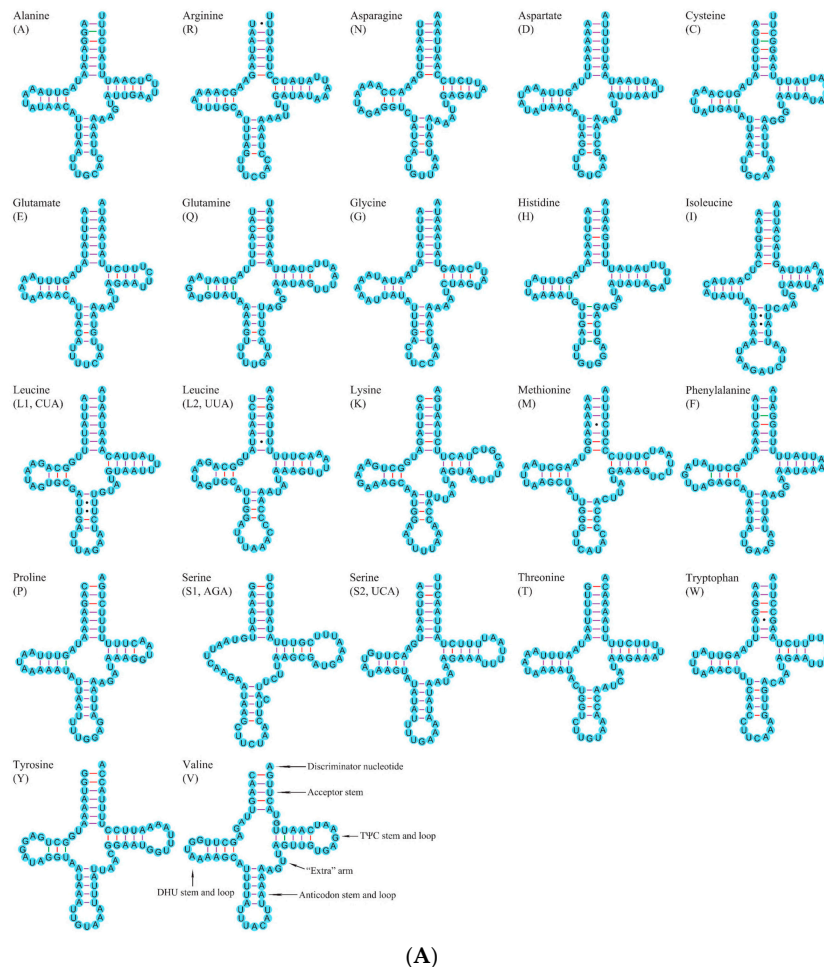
Alanine
(A)

Arginine
(R)

Asparagine
(N)

Aspartate
(D)

Cysteine
(C)

Glutamate
(E)

Glutamine
(Q)

Glycine
(G)

Histidine
(H)

Isoleucine
(I)

Leucine
(L1, CUA)

Leucine
(L2, UUA)

Lysine
(K)

Methionine
(M)

Phenylalanine
(F)

Proline
(P)

Serine
(S1, AGA)

Serine
(S2, UCA)

Threonine
(T)

Tryptophan
(W)

Tyrosine
(Y)

Valine
(V)

Discriminator nucleotide

Acceptor stem

TΨC stem and loop

"Extra" arm

DHU stem and loop

Anticodon stem and loop

(A)